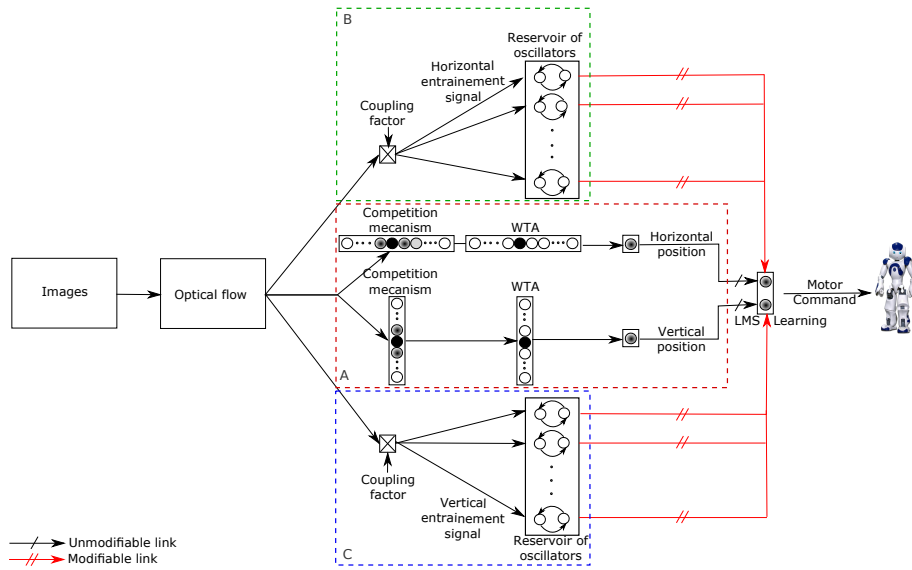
B

Reservoir of oscillators

Horizontal entrainement signal

Coupling factor

Competition mecanism

WTA

Horizontal position

Competition mecanism

WTA

Vertical position

Images

Optical flow

LMS

Motor Command

Learning

A

Coupling factor

Vertical entrainement signal

Reservoir of oscillators

C

Unmodifiable link

Modifiable link